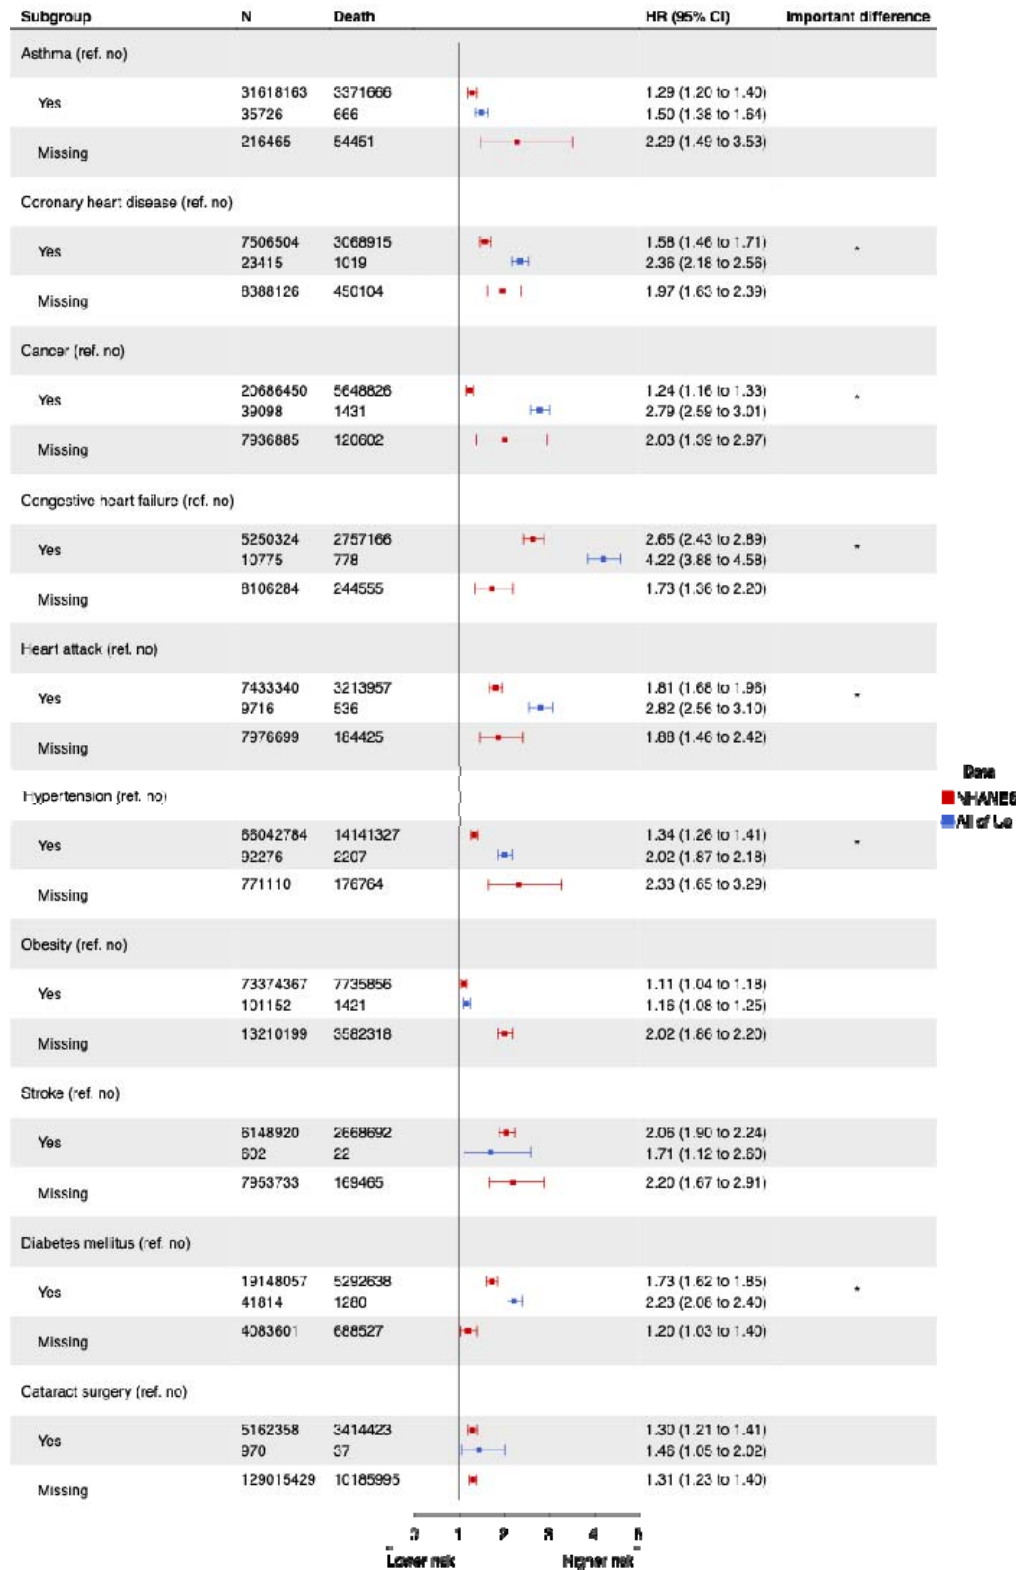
| Subgroup | N | Death | HR (95% CI) | Important difference |
|---|---|---|---|---|
| Asthma (ref. no) | | | | |
| Yes | 31618163 | 3371666 | 1.29 (1.20 to 1.40) | |
| | 35726 | 666 | 1.50 (1.38 to 1.64) | |
| Missing | 216465 | 64451 | 2.29 (1.49 to 3.53) | |
| Coronary heart disease (ref. no) | | | | |
| Yes | 7506504 | 3068915 | 1.58 (1.46 to 1.71) | * |
| | 23415 | 1019 | 2.36 (2.18 to 2.56) | |
| Missing | 8388126 | 450104 | 1.97 (1.63 to 2.39) | |
| Cancer (ref. no) | | | | |
| Yes | 20686450 | 5648826 | 1.24 (1.16 to 1.33) | * |
| | 39098 | 1431 | 2.79 (2.59 to 3.01) | |
| Missing | 7936885 | 120602 | 2.03 (1.39 to 2.97) | |
| Congestive heart failure (ref. no) | | | | |
| Yes | 5250324 | 2757166 | 2.65 (2.43 to 2.89) | * |
| | 10775 | 778 | 4.22 (3.88 to 4.58) | |
| Missing | 8106284 | 244555 | 1.73 (1.36 to 2.20) | |
| Heart attack (ref. no) | | | | |
| Yes | 7433340 | 3213957 | 1.81 (1.68 to 1.96) | * |
| | 9716 | 536 | 2.82 (2.56 to 3.10) | |
| Missing | 7976699 | 184425 | 1.88 (1.46 to 2.42) | |
| Hypertension (ref. no) | | | | |
| Yes | 55042784 | 14141327 | 1.34 (1.26 to 1.41) | * |
| | 92276 | 2207 | 2.02 (1.87 to 2.18) | |
| Missing | 771110 | 176764 | 2.33 (1.65 to 3.29) | |
| Obesity (ref. no) | | | | |
| Yes | 73374367 | 7735856 | 1.11 (1.04 to 1.18) | |
| | 101152 | 1421 | 1.16 (1.08 to 1.25) | |
| Missing | 13210199 | 3582318 | 2.02 (1.86 to 2.20) | |
| Stroke (ref. no) | | | | |
| Yes | 5148920 | 2668692 | 2.06 (1.90 to 2.24) | |
| | 602 | 22 | 1.71 (1.12 to 2.60) | |
| Missing | 7953733 | 169465 | 2.20 (1.67 to 2.91) | |
| Diabetes mellitus (ref. no) | | | | |
| Yes | 19148057 | 5292638 | 1.73 (1.62 to 1.85) | * |
| | 41814 | 1280 | 2.23 (2.06 to 2.40) | |
| Missing | 4083601 | 688527 | 1.20 (1.03 to 1.40) | |
| Cataract surgery (ref. no) | | | | |
| Yes | 5162358 | 3414423 | 1.30 (1.21 to 1.41) | |
| | 970 | 37 | 1.46 (1.05 to 2.02) | |
| Missing | 129015429 | 10185995 | 1.31 (1.23 to 1.40) | |

0 1 2 3 4 5
Lower risk Higher risk

Data
NHANES
All of Us